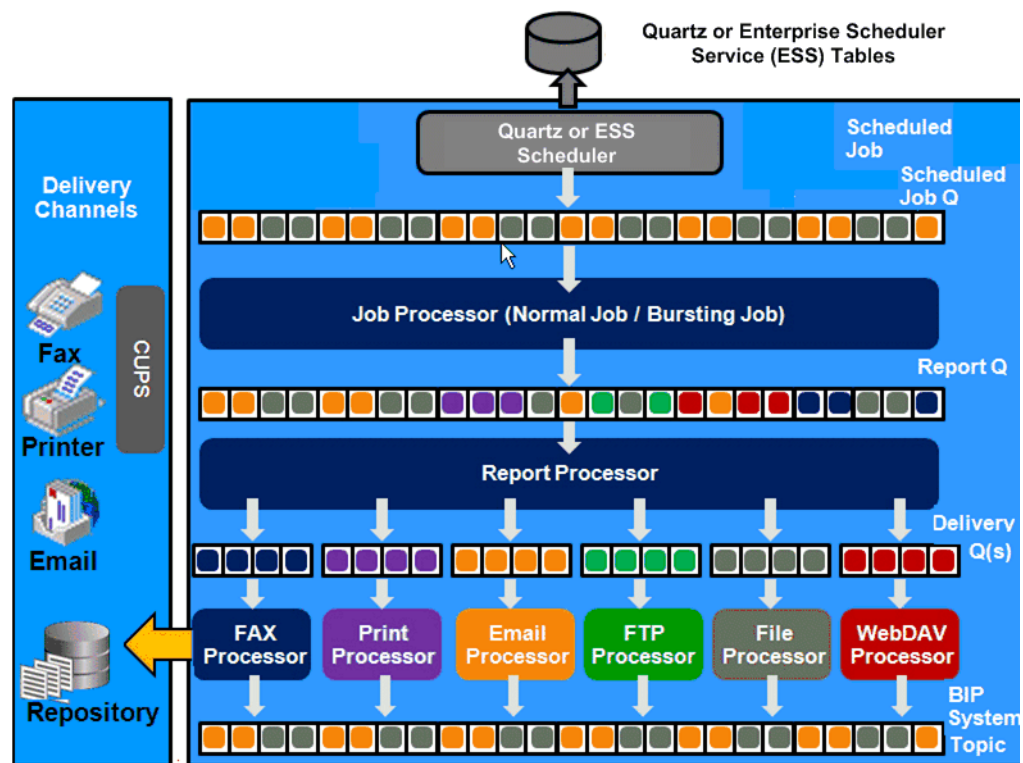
Quartz or Enterprise Scheduler Service (ESS) Tables

Delivery Channels

Fax

Printer

CUPS

Email

Repository

Quartz or ESS Scheduler

Scheduled Job

Scheduled Job Q

Job Processor (Normal Job / Bursting Job)

Report Q

Report Processor

Delivery Q(s)

FAX Processor

Print Processor

Email Processor

FTP Processor

File Processor

WebDAV Processor

BIP System Topic